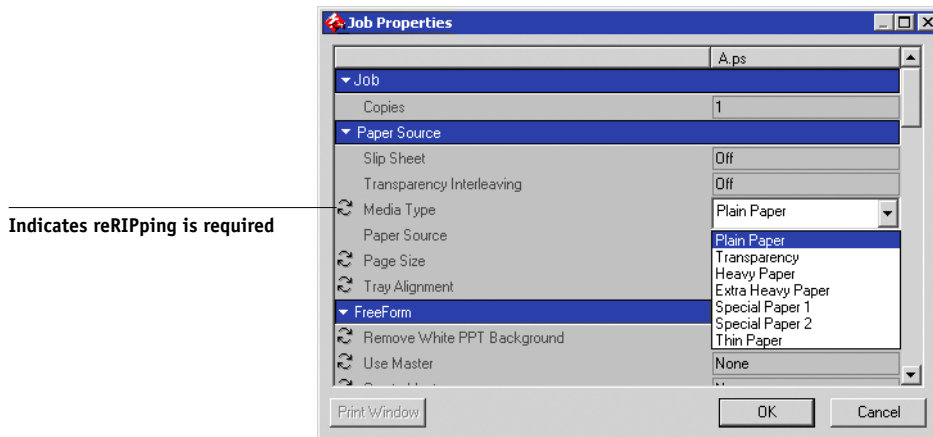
Indicates reRIPping is required

Job Properties

A.ps

Job

Copies 1

Paper Source

Slip Sheet Off

Transparency Interleaving Off

Media Type Plain Paper

Paper Source

Page Size

Tray Alignment

FreeForm

Remove White PPT Background

Use Master None

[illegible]

Plain Paper
Transparency
Heavy Paper
Extra Heavy Paper
Special Paper 1
Special Paper 2
Thin Paper

Print Window

OK

Cancel